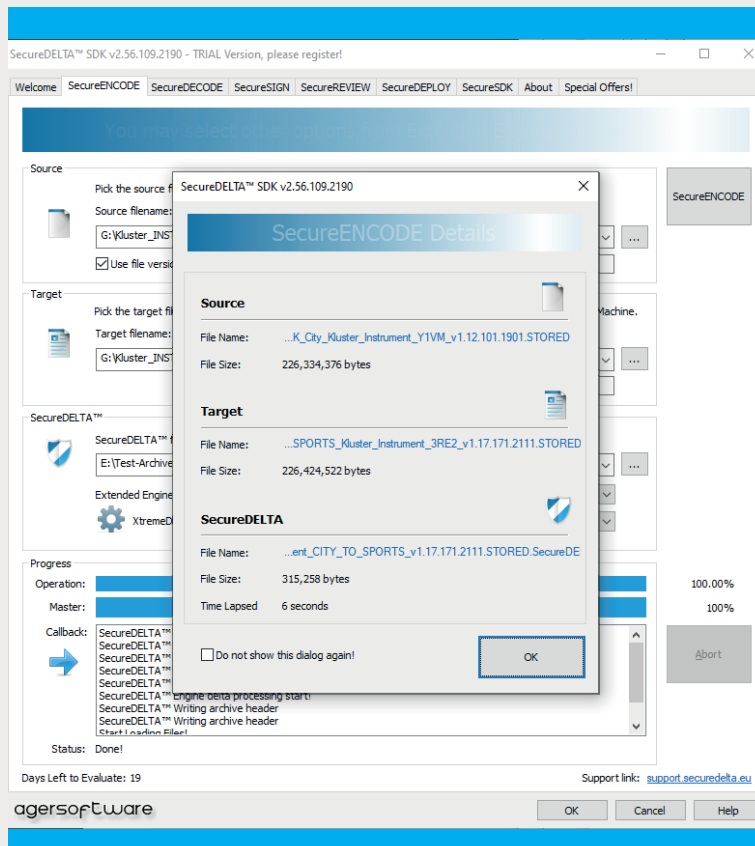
SecureDELTA™ SDK v2.56.109.2190 - TRIAL Version, please register!

Welcome | SecureENCODE | SecureDECODE | SecureSIGN | SecureREVIEW | SecureDEPLOY | SecureSDK | About | Special Offers!

You may select other options from Extended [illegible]

Source

Pick the source f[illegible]

Source filename:

G:\Kluster_INST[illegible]

Use file versio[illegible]

Target

Pick the target fi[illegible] Machine.

Target filename:

G:\Kluster_INST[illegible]

SecureDELTA™

SecureDELTA™ f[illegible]

E:\Test-Archive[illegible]

Extended Engine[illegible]

XtremeD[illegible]

SecureENCODE

Progress

Operation: 100.00%

Master: 100%

Callback:
SecureDELTA™ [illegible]
SecureDELTA™ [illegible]
SecureDELTA™ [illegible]
SecureDELTA™ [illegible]
SecureDELTA™ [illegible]
SecureDELTA™ Engine delta processing start!
SecureDELTA™ Writing archive header
SecureDELTA™ Writing archive header
Start Loading Files!

Abort

Status: Done!

Days Left to Evaluate: 19

Support link: support.securedelta.eu

agersoftware

OK | Cancel | Help

SecureDELTA™ SDK v2.56.109.2190

SecureENCODE Details

Source

File Name: ...K_City_Kluster_Instrument_Y1VM_v1.12.101.1901.STORED

File Size: 226,334,376 bytes

Target

File Name: ...SPORTS_Kluster_Instrument_3RE2_v1.17.171.2111.STORED

File Size: 226,424,522 bytes

SecureDELTA

File Name: ...ent_CITY_TO_SPORTS_v1.17.171.2111.STORED.SecureDE

File Size: 315,258 bytes

Time Lapsed 6 seconds

Do not show this dialog again!

OK